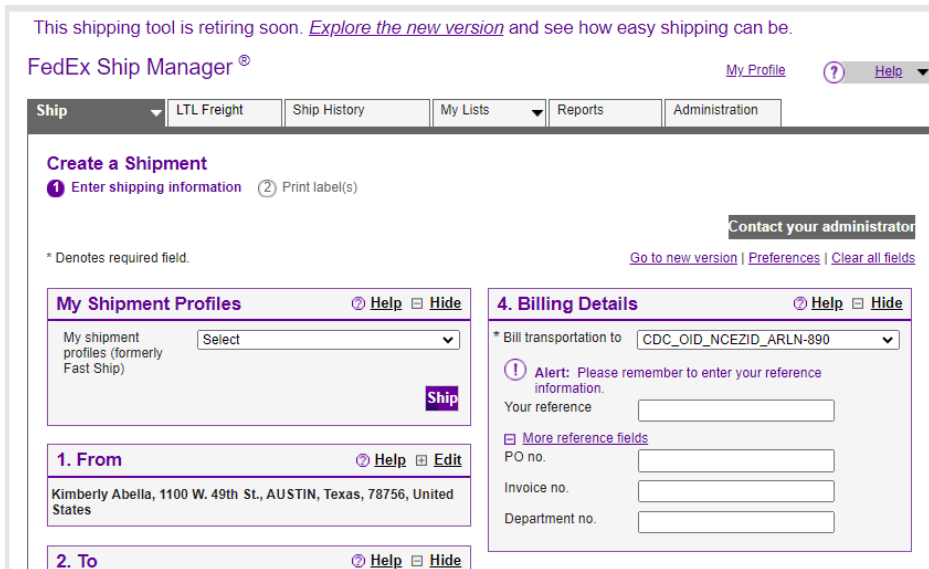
This shipping tool is retiring soon. Explore the new version and see how easy shipping can be.

FedEx Ship Manager ®

My Profile

?

Help

Ship

LTL Freight

Ship History

My Lists

Reports

Administration

Create a Shipment

1 Enter shipping information

2 Print label(s)

Contact your administrator

* Denotes required field.

Go to new version | Preferences | Clear all fields

My Shipment Profiles

Help

Hide

My shipment profiles (formerly Fast Ship)

Select

Ship

1. From

Help

Edit

Kimberly Abella, 1100 W. 49th St., AUSTIN, Texas, 78756, United States

2. To

Help

Hide

4. Billing Details

Help

Hide

* Bill transportation to

CDC_OID_NCEZID_ARLN-890

Alert: Please remember to enter your reference information.

Your reference

More reference fields

PO no.

Invoice no.

Department no.